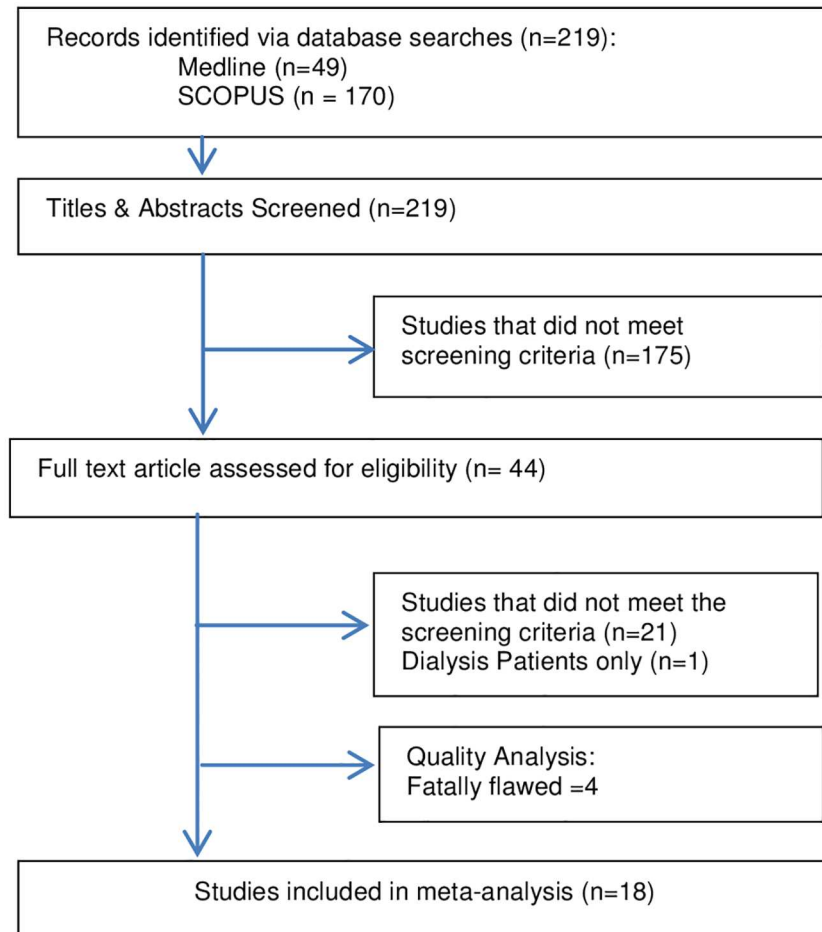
Records identified via database searches (n=219):
Medline (n=49)
SCOPUS (n = 170)

Titles & Abstracts Screened (n=219)

Studies that did not meet screening criteria (n=175)

Full text article assessed for eligibility (n= 44)

Studies that did not meet the screening criteria (n=21)
Dialysis Patients only (n=1)

Quality Analysis:
Fatally flawed =4

Studies included in meta-analysis (n=18)